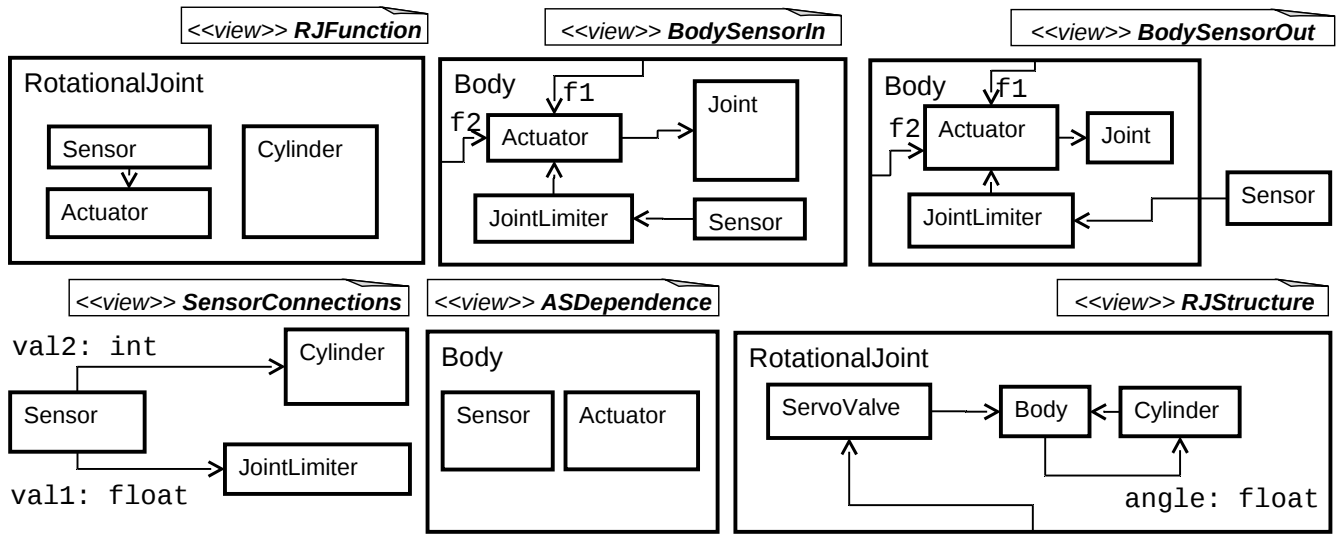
<<view>> RJFunction

RotationalJoint

Sensor

Actuator

Cylinder

<<view>> BodySensorIn

Body

f1

f2

Actuator

Joint

JointLimiter

Sensor

<<view>> BodySensorOut

Body

f1

f2

Actuator

Joint

JointLimiter

Sensor

<<view>> SensorConnections

val2: int

Cylinder

Sensor

JointLimiter

val1: float

<<view>> ASDependence

Body

Sensor

Actuator

<<view>> RJStructure

RotationalJoint

ServoValve

Body

Cylinder

angle: float